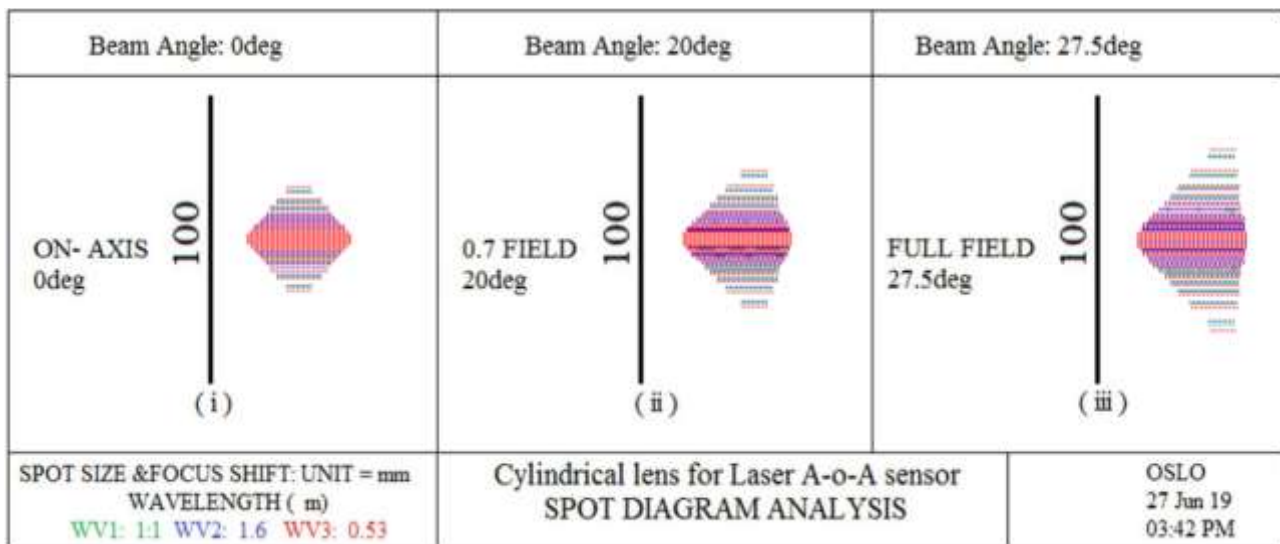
| Beam Angle: 0deg | Beam Angle: 20deg | Beam Angle: 27.5deg |
|---|---|---|
| ON- AXIS 0deg 100 (i) | 0.7 FIELD 20deg 100 (ii) | FULL FIELD 27.5deg 100 (iii) |

| SPOT SIZE &FOCUS SHIFT: UNIT = mm WAVELENGTH ( m) WV1: 1.1 WV2: 1.6 WV3: 0.53 | Cylindrical lens for Laser A-o-A sensor SPOT DIAGRAM ANALYSIS | OSLO 27 Jun 19 03:42 PM |
|---|---|---|